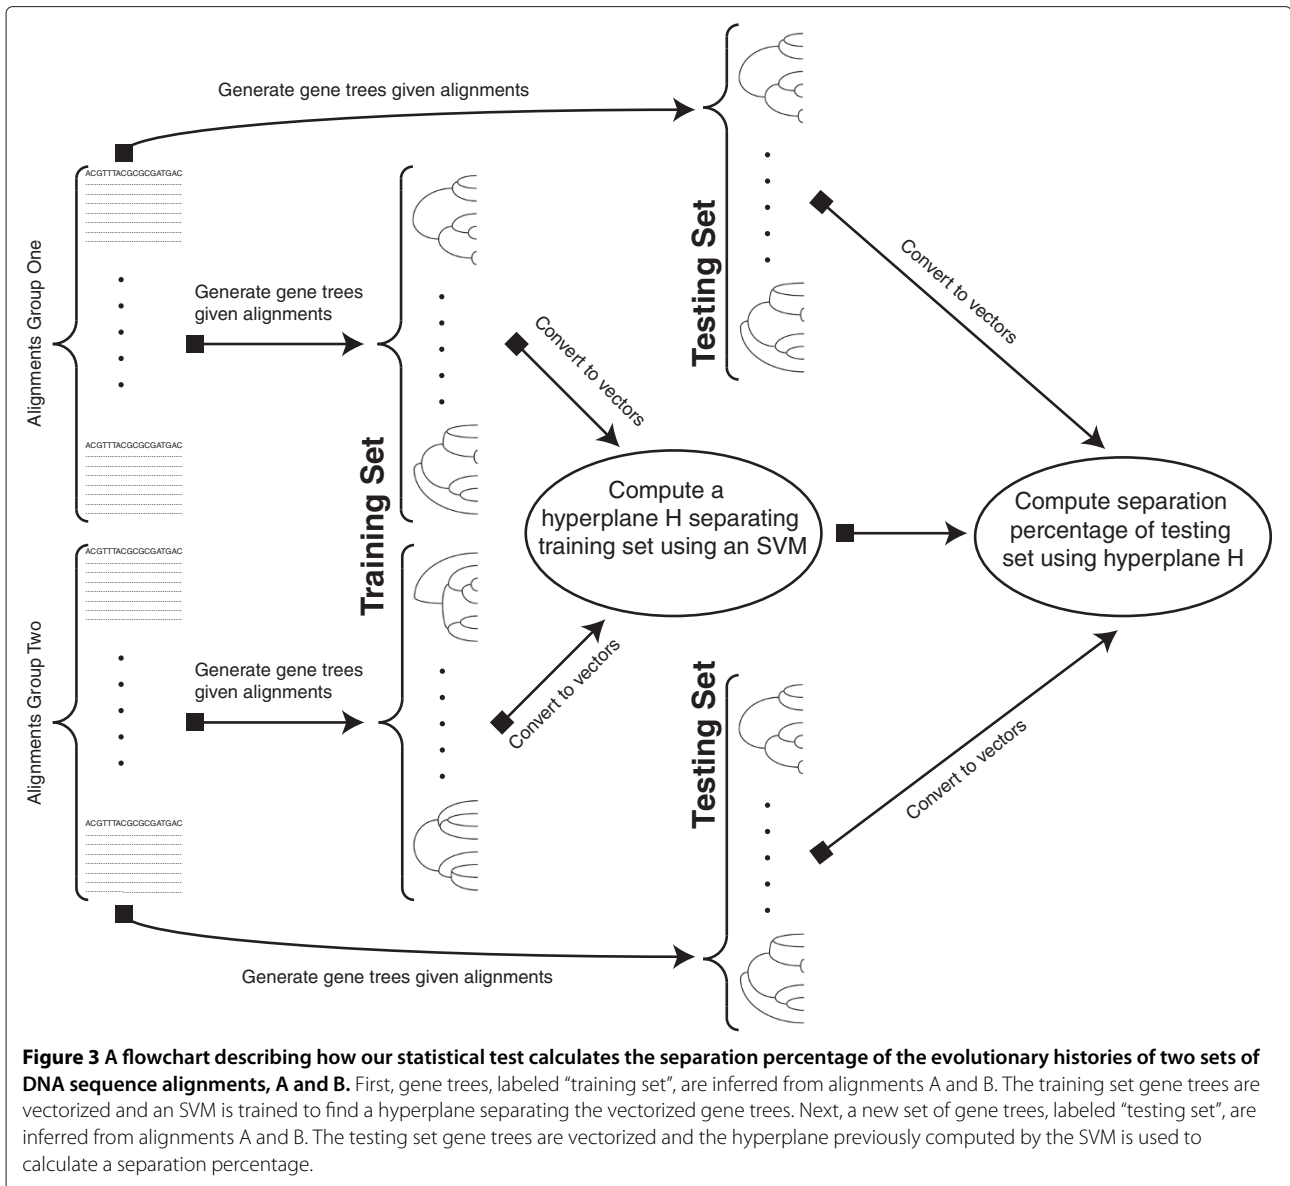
Generate gene trees given alignments

Alignments Group One

ACGTTTACGCGCGATGAC

Generate gene trees given alignments

ACGTTTACGCGCGATGAC

Training Set

Convert to vectors

Testing Set

Convert to vectors

Compute a hyperplane H separating training set using an SVM

Compute separation percentage of testing set using hyperplane H

Alignments Group Two

ACGTTTACGCGCGATGAC

Generate gene trees given alignments

Convert to vectors

Testing Set

Convert to vectors

ACGTTTACGCGCGATGAC

Generate gene trees given alignments

**Figure 3 A flowchart describing how our statistical test calculates the separation percentage of the evolutionary histories of two sets of DNA sequence alignments, A and B.** First, gene trees, labeled "training set", are inferred from alignments A and B. The training set gene trees are vectorized and an SVM is trained to find a hyperplane separating the vectorized gene trees. Next, a new set of gene trees, labeled "testing set", are inferred from alignments A and B. The testing set gene trees are vectorized and the hyperplane previously computed by the SVM is used to calculate a separation percentage.